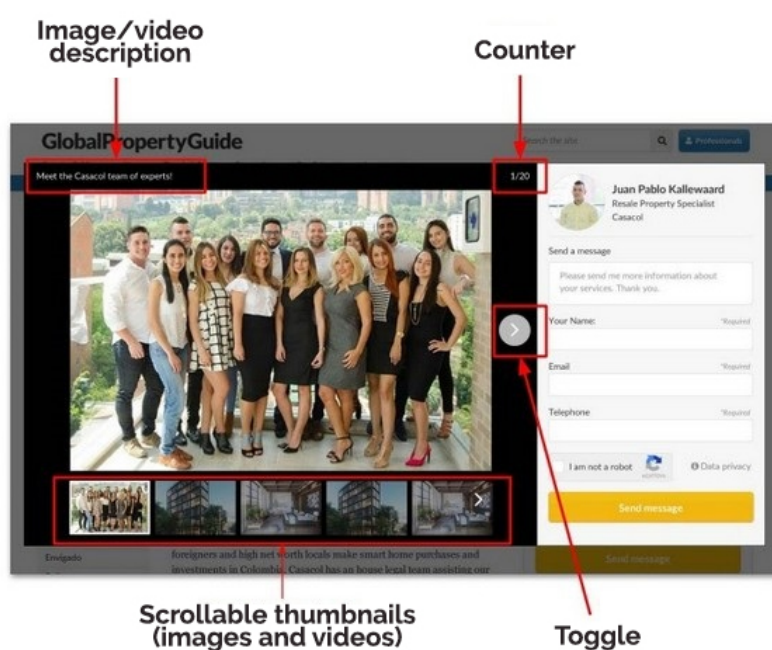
Image/video description

Counter

GlobalPropertyGuide

Search the site

Professionals

Meet the Casacol team of experts!

1/20

Juan Pablo Kallewaard
Resale Property Specialist
Casacol

Send a message

Please send me more information about your services. Thank you.

Your Name: *Required

Email *Required

Telephone *Required

I am not a robot

Data privacy

Send message

Envigado

foreigners and high net worth locals make smart home purchases and investments in Colombia. Casacol has an house legal team assisting our

Send message

Scrollable thumbnails (images and videos)

Toggle